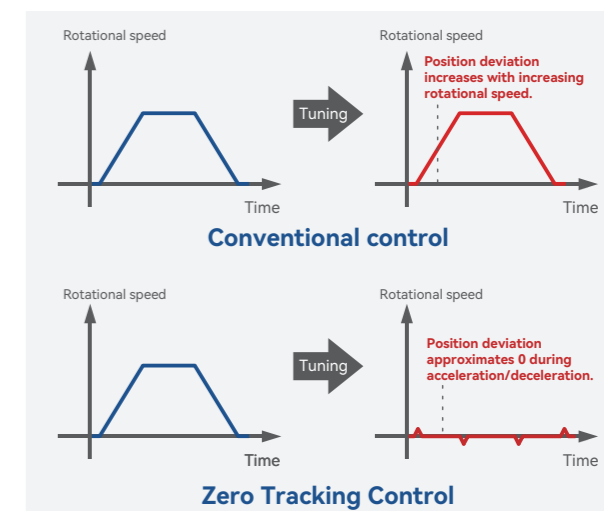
Rotational speed

Time

Tuning

Rotational speed

Position deviation increases with increasing rotational speed.

Time

Conventional control

Rotational speed

Time

Tuning

Rotational speed

Position deviation approximates 0 during acceleration/deceleration.

Time

Zero Tracking Control